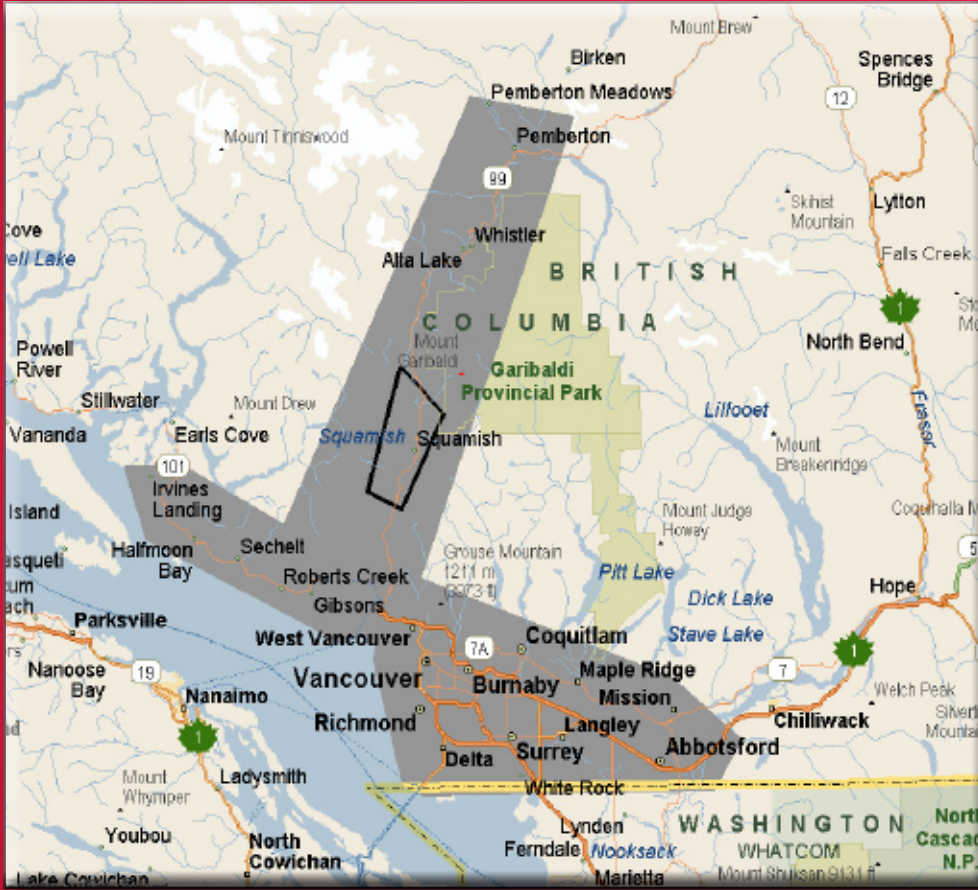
Mount Brew
Birken
Spences Bridge
Pemberton Meadows
12
Pemberton
Mount Tinniswood
99
Skihist Mountain
Lytton
Cove
ell Lake
Whistler
Alta Lake
Falls Creek
BRITISH
1
St
M
COLUMBIA
Powell River
Mount Garibaldi
Garibaldi Provincial Park
North Bend
Stillwater
Mount Drew
Lillooet
Fraser
Vananda
Earls Cove
Squamish
Squamish
Mount Breakenridge
101
Irvines Landing
Island
Mount Judge Howay
Coquihalla M
asqueti
um
ach
Halfmoon Bay
Sechelt
Grouse Mountain 1211 m (3973 ft)
5
Pitt Lake
Roberts Creek
Hope
Parksville
Gibsons
Dick Lake
West Vancouver
Coquitlam
Stave Lake
7A
1
Nanoose Bay
19
Nanaimo
Vancouver
Maple Ridge
7
Burnaby
Mission
Welch Peak
Richmond
Chilliwack
Silver Mountain
1
Langley
Surrey
Abbotsford
Ladysmith
Delta
Mount Whymper
White Rock
North Cascad N.P.
Youbou
North Cowichan
Lynden
WASHINGTON
Ferndale
Nooksack
WHATCOM
Lake Cowichan
Marietta
Mount Shuksan 9131 ft